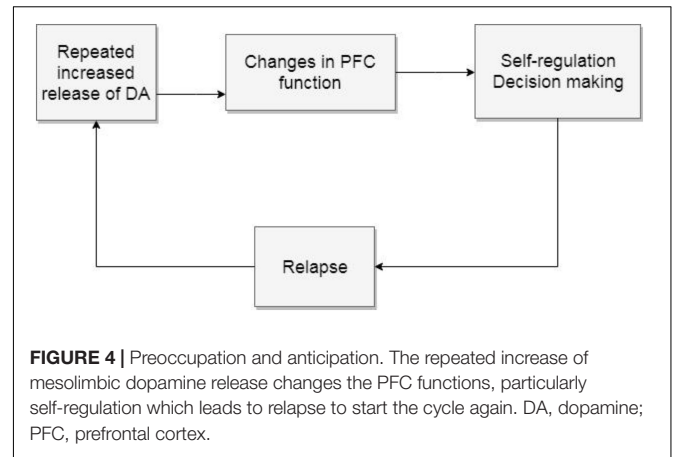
Repeated increased release of DA

Changes in PFC function

Self-regulation Decision making

Relapse

**FIGURE 4 |** Preoccupation and anticipation. The repeated increase of mesolimbic dopamine release changes the PFC functions, particularly self-regulation which leads to relapse to start the cycle again. DA, dopamine; PFC, prefrontal cortex.